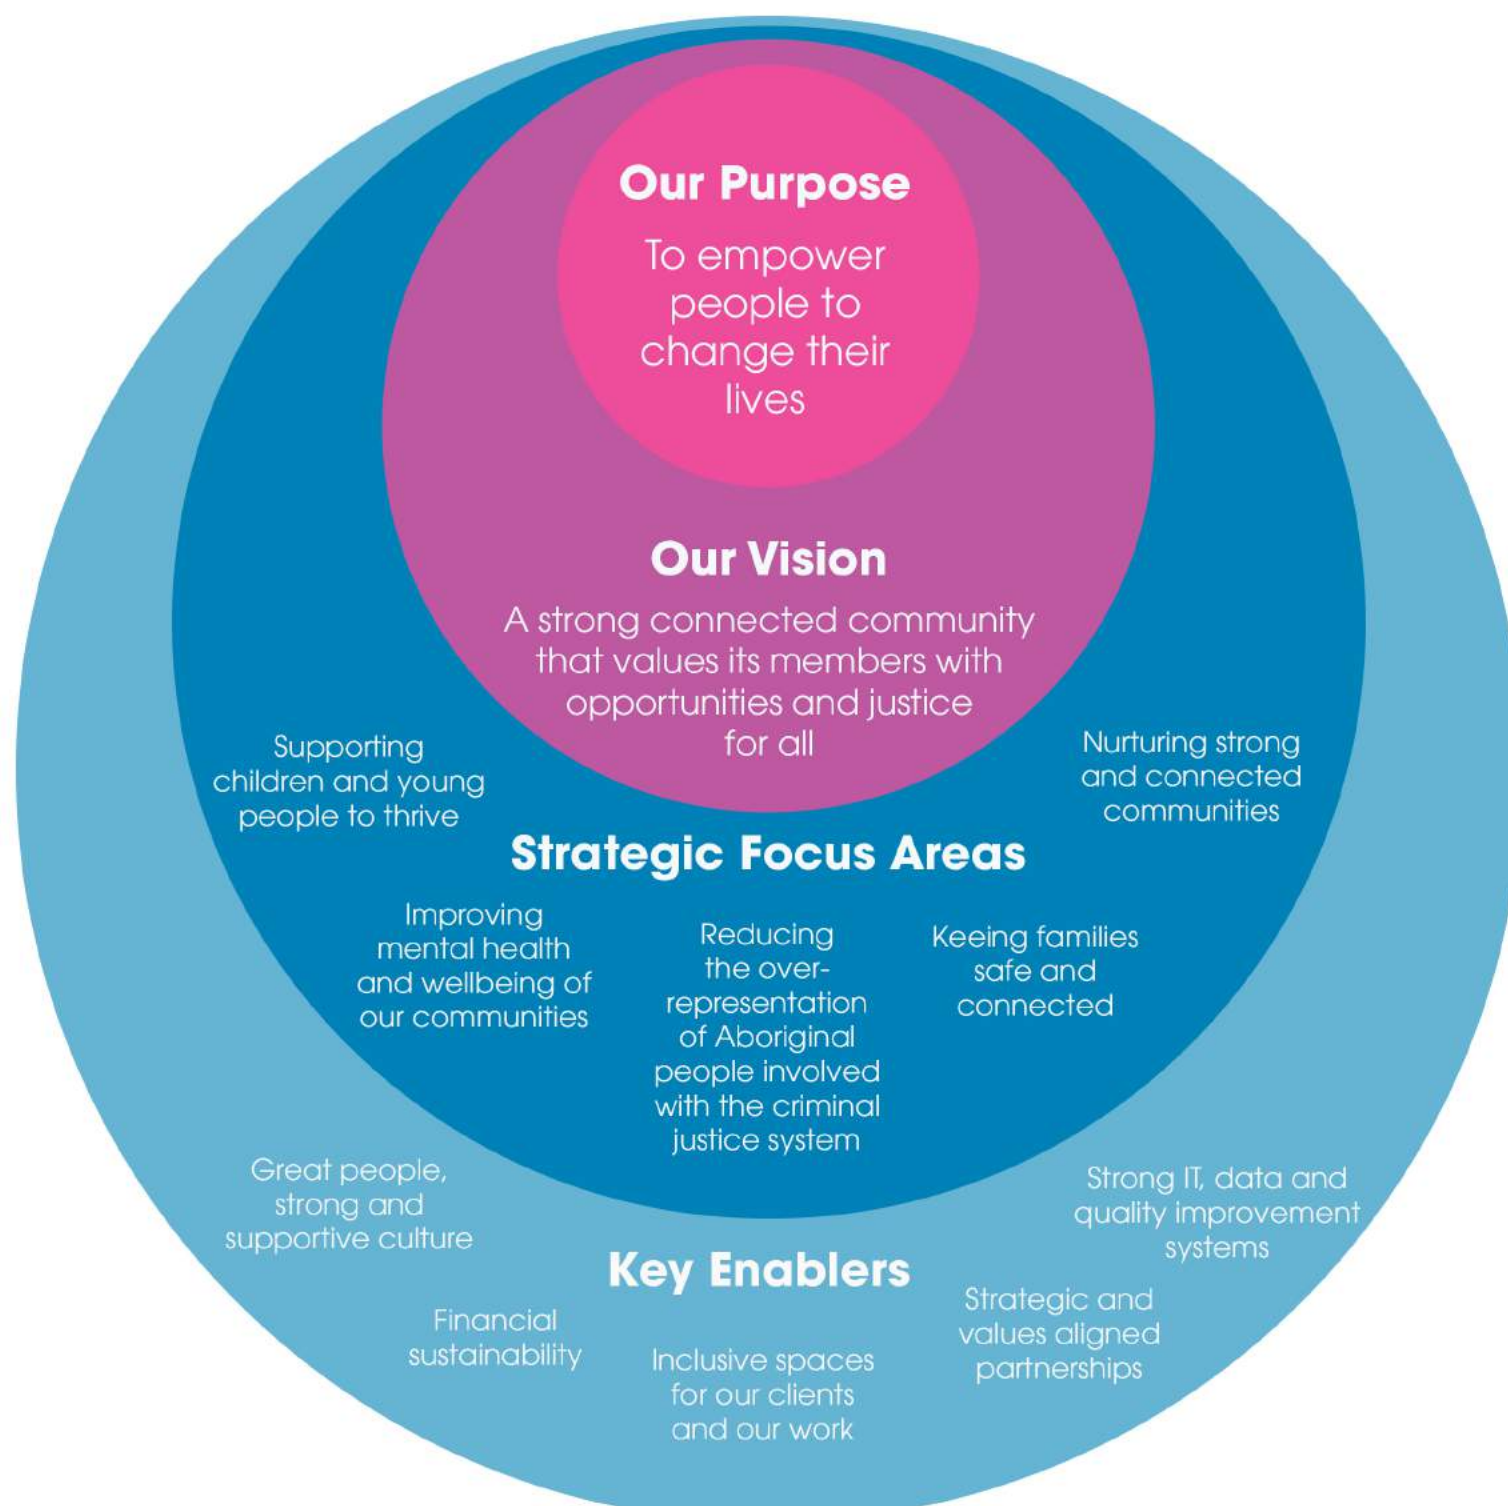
Our Purpose

To empower people to change their lives

Our Vision

A strong connected community that values its members with opportunities and justice for all

Supporting children and young people to thrive

Nurturing strong and connected communities

Strategic Focus Areas

Improving mental health and wellbeing of our communities

Reducing the over-representation of Aboriginal people involved with the criminal justice system

Keeing families safe and connected

Great people, strong and supportive culture

Strong IT, data and quality improvement systems

Key Enablers

Financial sustainability

Inclusive spaces for our clients and our work

Strategic and values aligned partnerships